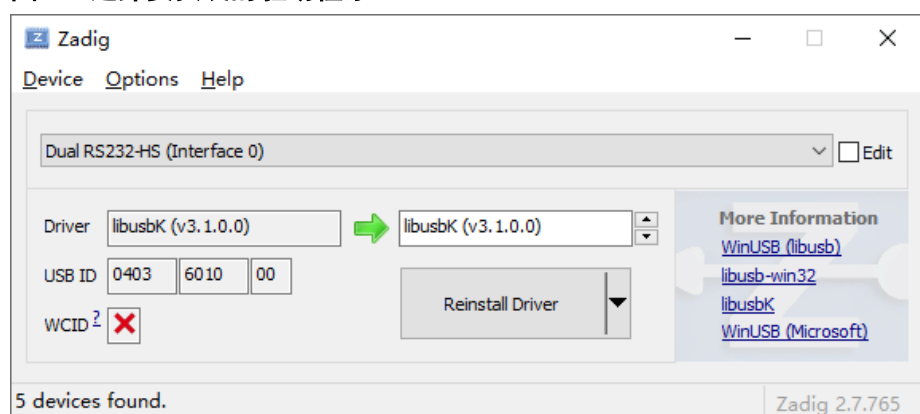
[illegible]

Zadig

Device Options Help

Dual RS232-HS (Interface 0)

Edit

Driver libusbK (v3.1.0.0) libusbK (v3.1.0.0)

USB ID 0403 6010 00

WCID ?

Reinstall Driver

More Information
WinUSB (libusb)
libusb-win32
libusbK
WinUSB (Microsoft)

5 devices found.

Zadig 2.7.765